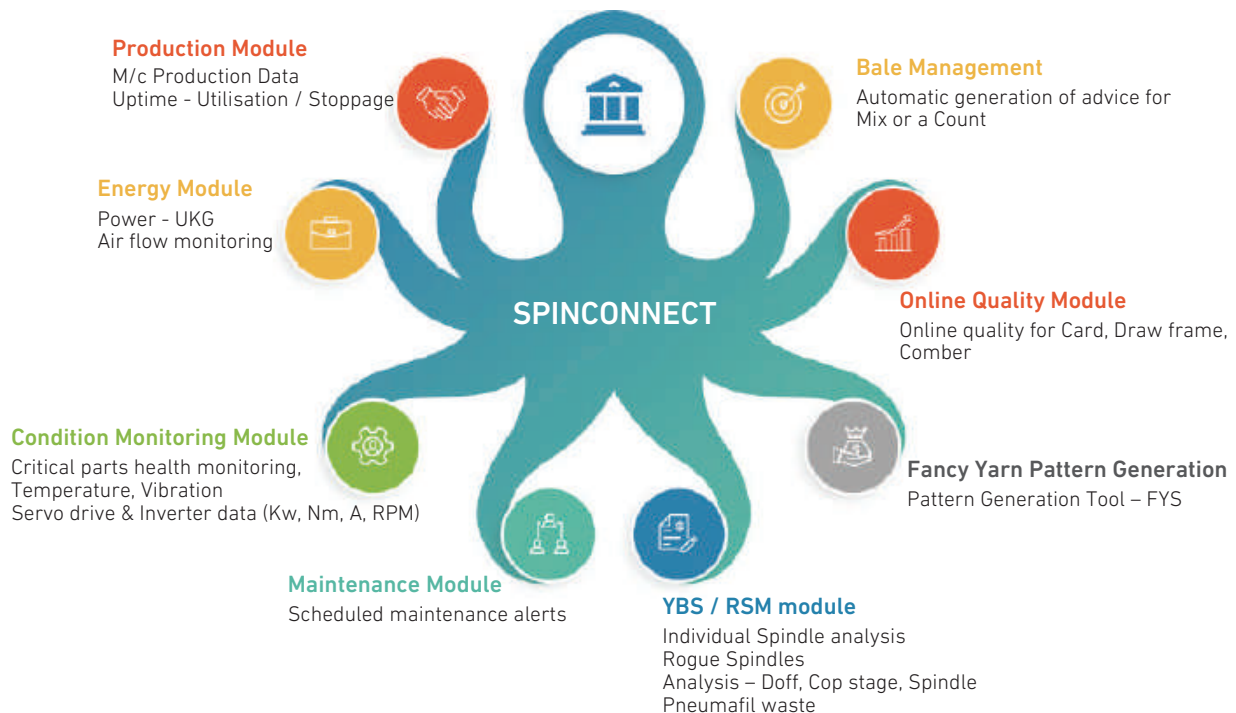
Production Module
M/c Production Data
Uptime - Utilisation / Stoppage

Bale Management
Automatic generation of advice for Mix or a Count

Energy Module
Power - UKG
Air flow monitoring

SPINCONNECT

Online Quality Module
Online quality for Card, Draw frame, Comber

Condition Monitoring Module
Critical parts health monitoring,
Temperature, Vibration
Servo drive & Inverter data (Kw, Nm, A, RPM)

Fancy Yarn Pattern Generation
Pattern Generation Tool – FYS

Maintenance Module
Scheduled maintenance alerts

YBS / RSM module
Individual Spindle analysis
Rogue Spindles
Analysis – Doff, Cop stage, Spindle
Pneumafil waste